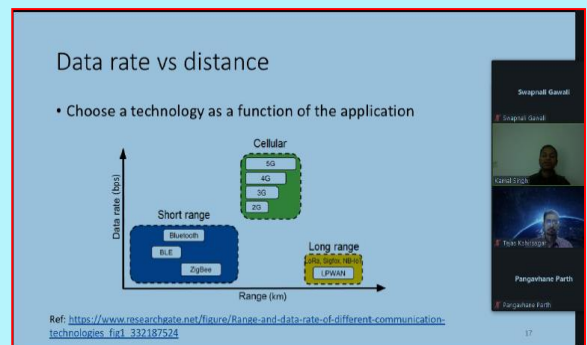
Data rate vs distance

• Choose a technology as a function of the application

Cellular
5G
4G
3G
2G

Data rate (bps)

Short range
Bluetooth
BLE
ZigBee

Long range
(LoRa, Sigfox, NB-IoT)
LPWAN

Range (km)

Ref: https://www.researchgate.net/figure/Range-and-data-rate-of-different-communication-technologies_fig1_332187524

17

Swapnali Gawali
Swapnali Gawali
Kamal Singh
Tejas Kshirsagar
Pangavhane Parth
Pangavhane Parth